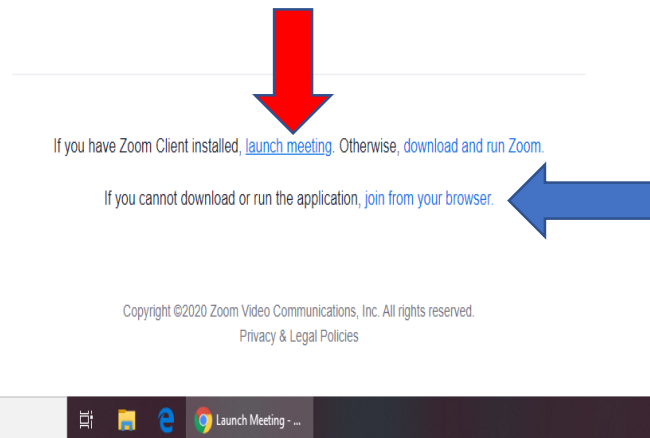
If you have Zoom Client installed, launch meeting. Otherwise, download and run Zoom.

If you cannot download or run the application, join from your browser.

Copyright ©2020 Zoom Video Communications, Inc. All rights reserved.
Privacy & Legal Policies

Launch Meeting - ...